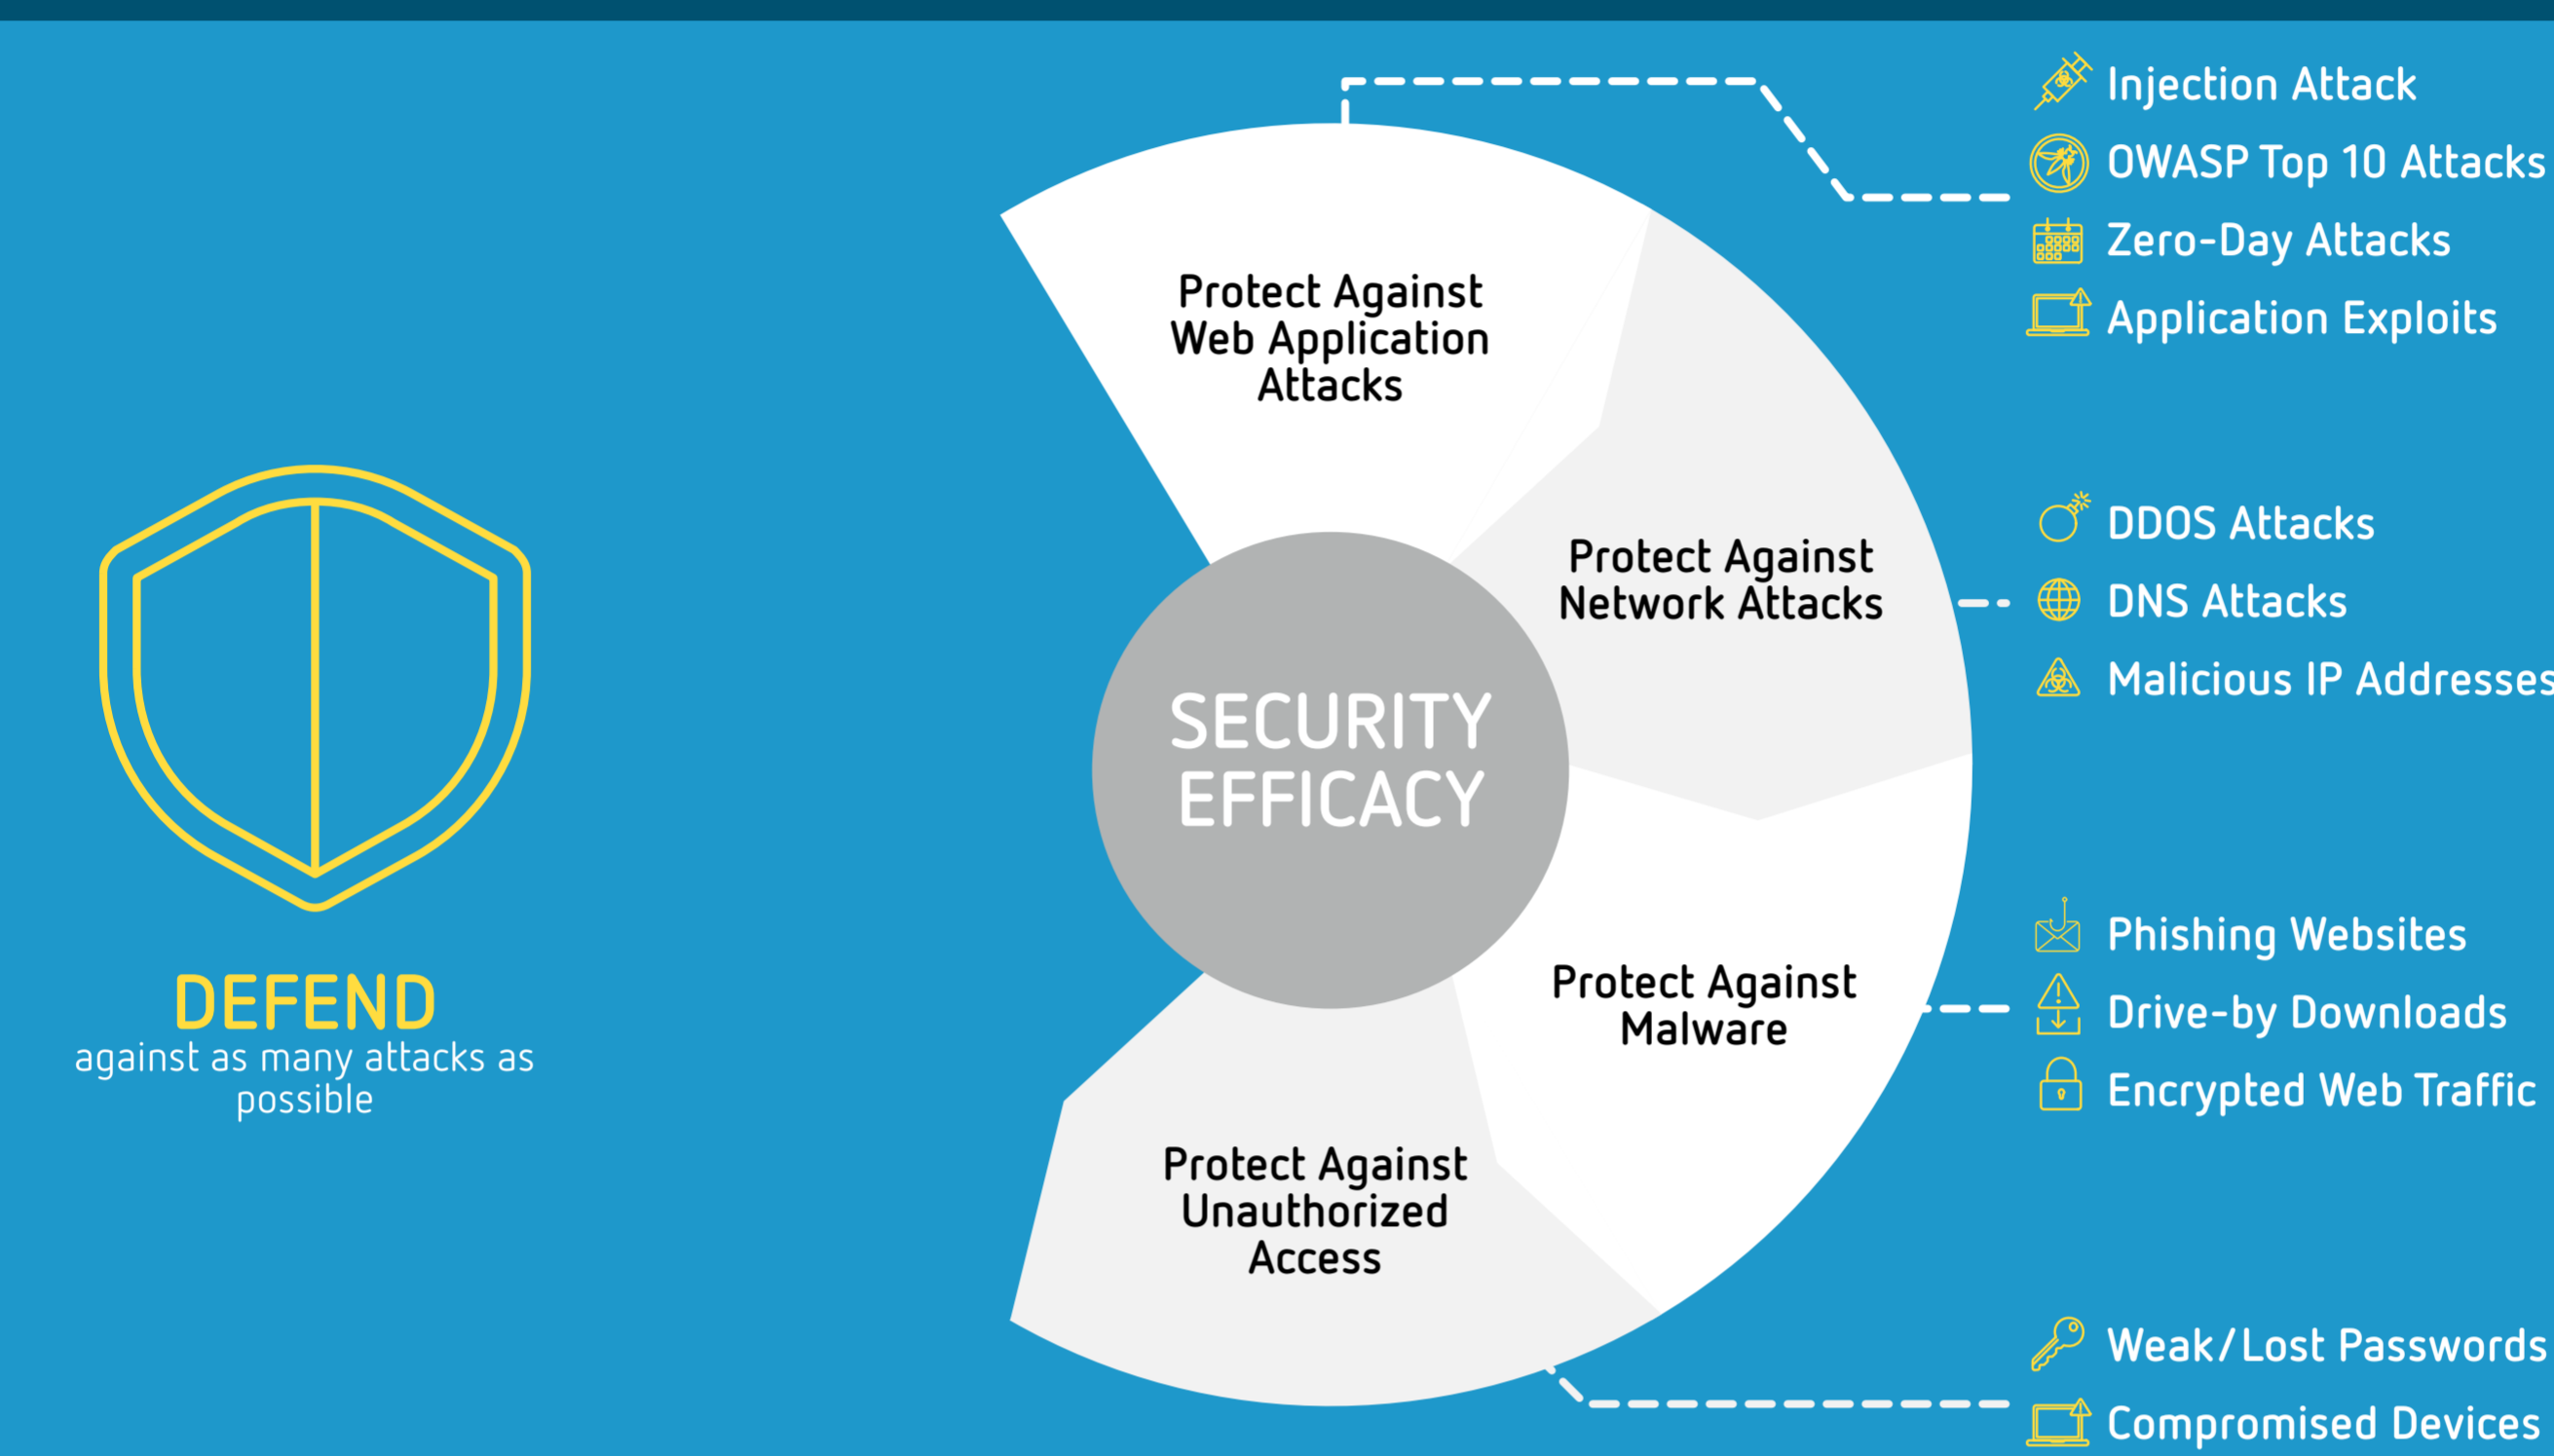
DEFEND
against as many attacks as possible

SECURITY EFFICACY

Protect Against Web Application Attacks

Protect Against Network Attacks

Protect Against Malware

Protect Against Unauthorized Access

Injection Attack
OWASP Top 10 Attacks
Zero-Day Attacks
Application Exploits

DDOS Attacks
DNS Attacks
Malicious IP Addresses

Phishing Websites
Drive-by Downloads
Encrypted Web Traffic

Weak/Lost Passwords
Compromised Devices